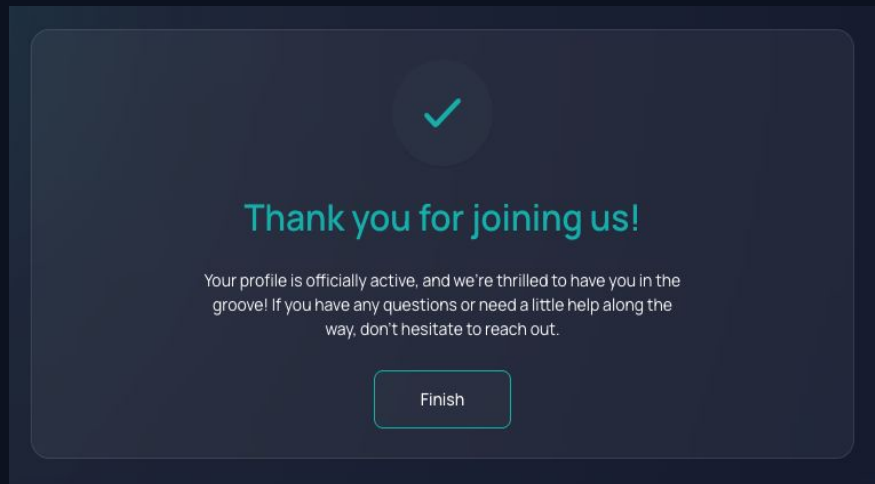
Thank you for joining us!

Your profile is officially active, and we're thrilled to have you in the groove! If you have any questions or need a little help along the way, don't hesitate to reach out.

Finish